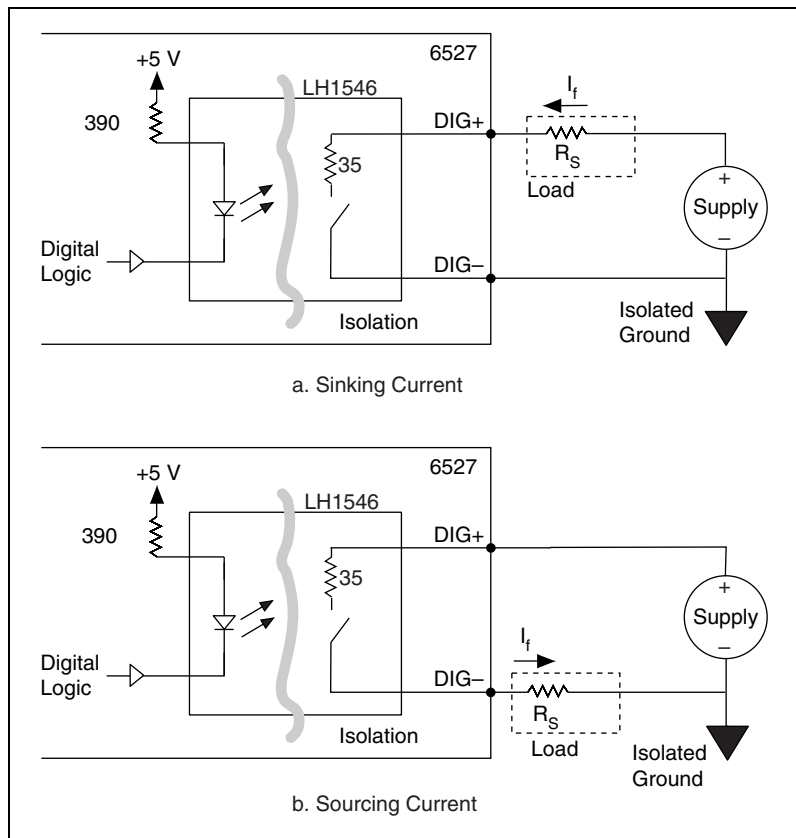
+5 V

6527

LH1546

390

DIG+

$I_f$

35

$R_S$

Load

+

Supply

–

Digital Logic

DIG–

Isolated Ground

Isolation

a. Sinking Current

+5 V

6527

LH1546

390

DIG+

35

+

Supply

–

$I_f$

Digital Logic

DIG–

$R_S$

Isolation

Load

Isolated Ground

b. Sourcing Current